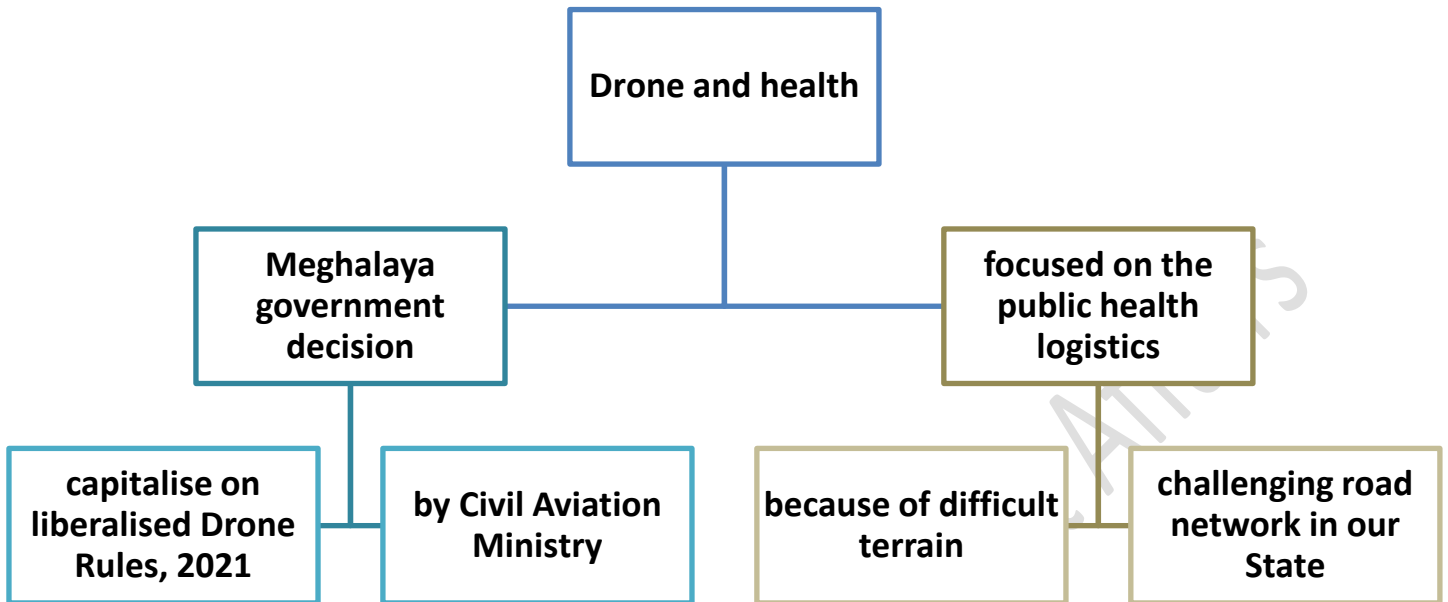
Drone and health

Meghalaya government decision

focused on the public health logistics

capitalise on liberalised Drone Rules, 2021

by Civil Aviation Ministry

because of difficult terrain

challenging road network in our State